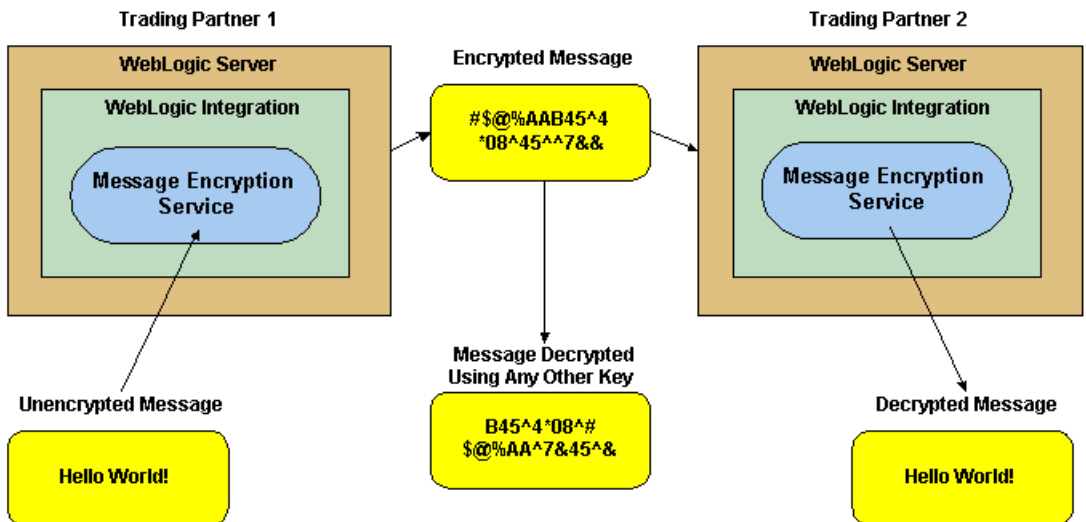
Trading Partner 1

WebLogic Server

WebLogic Integration

Message Encryption Service

Unencrypted Message

Hello World!

Encrypted Message

#$@%AAB45^4 *08^45^^7&&

Message Decrypted Using Any Other Key

B45^4*08^# $@%AA^7&45^&

Trading Partner 2

WebLogic Server

WebLogic Integration

Message Encryption Service

Decrypted Message

Hello World!